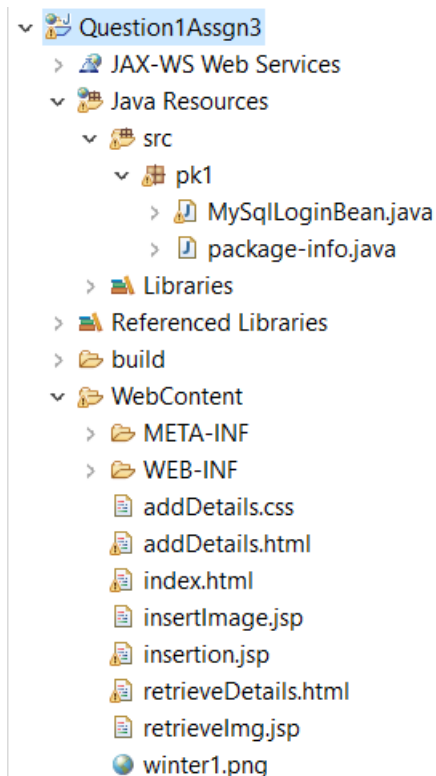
Question1Assgn3
JAX-WS Web Services
Java Resources
src
pk1
MySqlLoginBean.java
package-info.java
Libraries
Referenced Libraries
build
WebContent
META-INF
WEB-INF
addDetails.css
addDetails.html
index.html
insertImage.jsp
insertion.jsp
retrieveDetails.html
retrieveImg.jsp
winter1.png